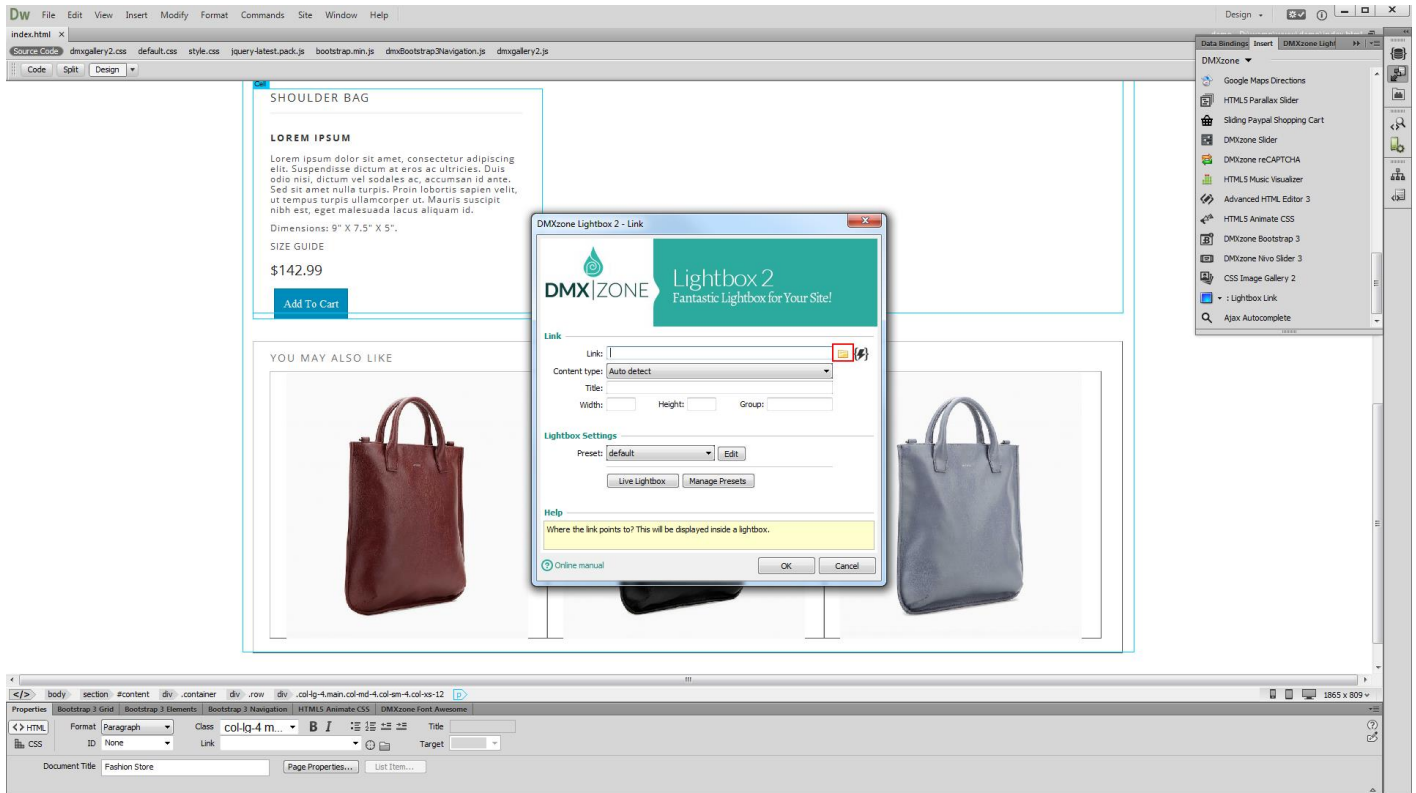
Dw File Edit View Insert Modify Format Commands Site Window Help

Design

index.html ×

Source Code dmxgallery2.css default.css style.css jquery-latest.pack.js bootstrap.min.js dmxBootstrap3Navigation.js dmxgallery2.js

Code Split Design

Data Bindings Insert DMXzone Light

DMXzone

Google Maps Directions
HTML5 Parallax Slider
Sliding Paypal Shopping Cart
DMXzone Slider
DMXzone reCAPTCHA
HTML5 Music Visualizer
Advanced HTML Editor 3
HTML5 Animate CSS
DMXzone Bootstrap 3
DMXzone Nivo Slider 3
CSS Image Gallery 2
: Lightbox Link
Ajax Autocomplete

SHOULDER BAG

LOREM IPSUM

Lorem ipsum dolor sit amet, consectetur adipiscing elit. Suspendisse dictum at eros ac ultricies. Duis odio nisi, dictum vel sodales ac, accumsan id ante. Sed sit amet nulla turpis. Proin lobortis sapien velit, ut tempus turpis ullamcorper ut. Mauris suscipit nibh est, eget malesuada lacus aliquam id.

Dimensions: 9" X 7.5" X 5".

SIZE GUIDE

$142.99

Add To Cart

YOU MAY ALSO LIKE

DMXzone Lightbox 2 - Link

DMX|ZONE

Lightbox 2
Fantastic Lightbox for Your Site!

Link

Link:

Content type: Auto detect

Title:

Width: Height: Group:

Lightbox Settings

Preset: default Edit

Live Lightbox Manage Presets

Help

Where the link points to? This will be displayed inside a lightbox.

Online manual

OK Cancel

body section #content div .container div .row div .col-lg-4.main.col-md-4.col-sm-4.col-xs-12

1865 x 809

Properties Bootstrap 3 Grid Bootstrap 3 Elements Bootstrap 3 Navigation HTML5 Animate CSS DMXzone Font Awesome

HTML Format Paragraph Class col-lg-4 m... B I Title

CSS ID None Link Target

Document Title Fashion Store Page Properties... List Item...